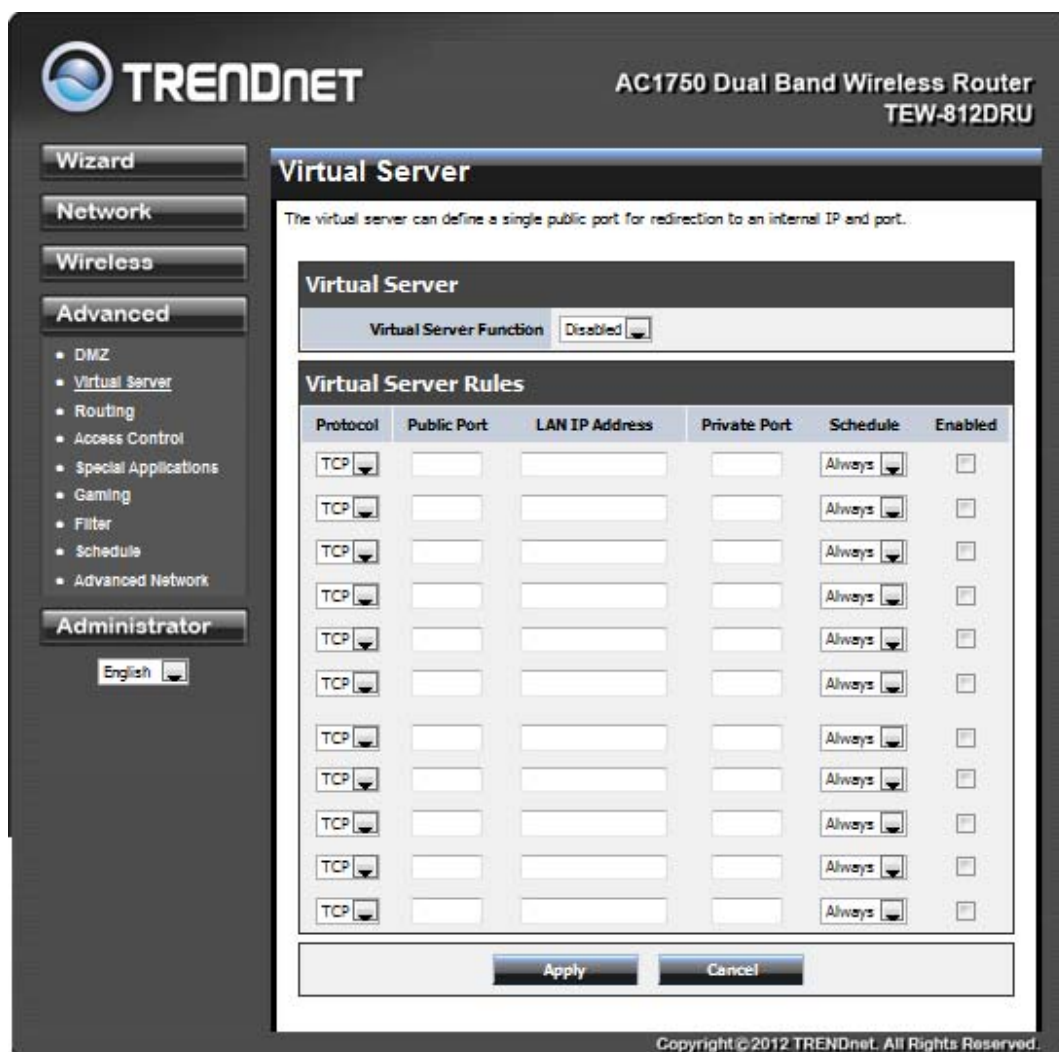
TRENDnET

AC1750 Dual Band Wireless Router
TEW-812DRU

Wizard

Network

Wireless

Advanced

- DMZ
- Virtual Server
- Routing
- Access Control
- Special Applications
- Gaming
- Filter
- Schedule
- Advanced Network

Administrator

English

Virtual Server

The virtual server can define a single public port for redirection to an internal IP and port.

Virtual Server

Virtual Server Function Disabled

Virtual Server Rules

| Protocol | Public Port | LAN IP Address | Private Port | Schedule | Enabled |
|---|---|---|---|---|---|
| TCP | | | | Always | |
| TCP | | | | Always | |
| TCP | | | | Always | |
| TCP | | | | Always | |
| TCP | | | | Always | |
| TCP | | | | Always | |
| TCP | | | | Always | |
| TCP | | | | Always | |
| TCP | | | | Always | |
| TCP | | | | Always | |
| TCP | | | | Always | |

Apply Cancel

Copyright © 2012 TRENDnet. All Rights Reserved.